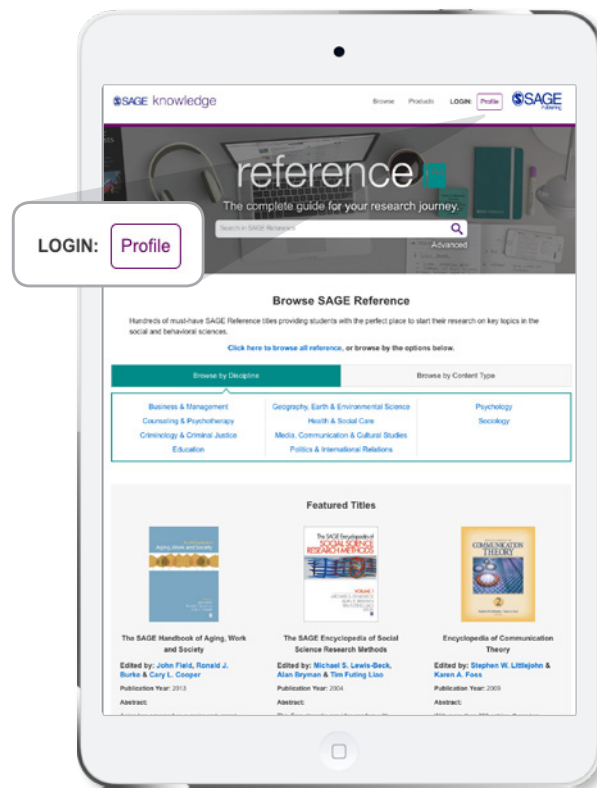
SSAGE knowledge

Browse Products LOGIN: Profile

SSAGE Publishing

reference

The complete guide for your research journey.

Search in SAGE Reference

Advanced

LOGIN: Profile

Browse SAGE Reference

Hundreds of must-have SAGE Reference titles providing students with the perfect place to start their research on key topics in the social and behavioral sciences.

Click here to browse all reference, or browse by the options below.

Browse by Discipline | Browse by Content Type

Business & Management
Counseling & Psychotherapy
Criminology & Criminal Justice
Education

Geography, Earth & Environmental Science
Health & Social Care
Media, Communication & Cultural Studies
Politics & International Relations

Psychology
Sociology

Featured Titles

The SAGE Handbook of Aging, Work and Society

Edited by: John Field, Ronald J. Burke & Cary L. Cooper

Publication Year: 2013

Abstract:

The SAGE Encyclopedia of Social Science Research Methods

Edited by: Michael S. Lewis-Beck, Alan Bryman & Tim Futing Liao

Publication Year: 2004

Abstract:

Encyclopedia of Communication Theory

Edited by: Stephen W. Littlejohn & Karen A. Foss

Publication Year: 2009

Abstract: